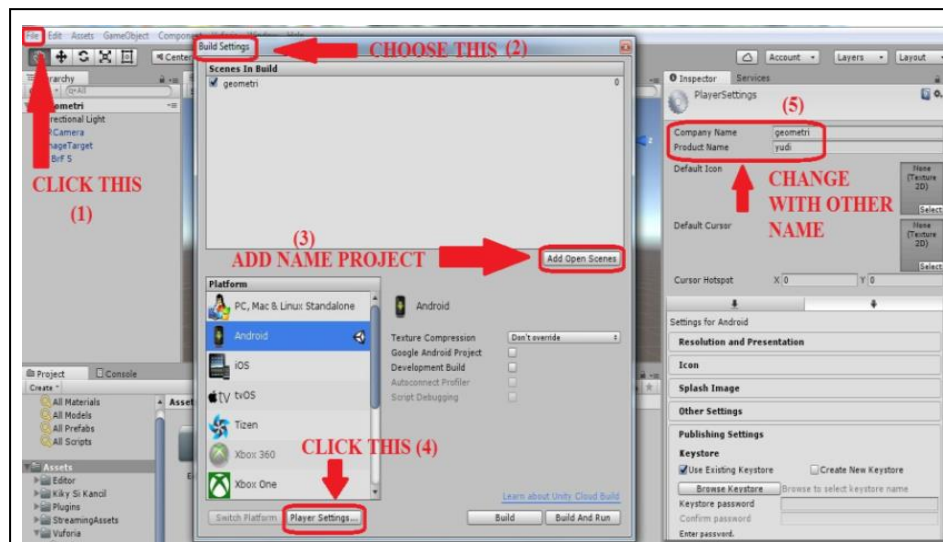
File Edit Assets GameObject Component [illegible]

Build Settings

CHOOSE THIS (2)

Center

Account Layers Layout

Hierarchy

geometri

Directional Light

ARCamera

ImageTarget

BirF 5

CLICK THIS (1)

Scenes In Build

geometri 0

Inspector Services

PlayerSettings

(5)

Company Name geometri

Product Name yudi

Default Icon

None (Texture 2D)

Select

CHANGE WITH OTHER NAME

Default Cursor

None (Texture 2D)

Select

(3)

ADD NAME PROJECT

Add Open Scenes

Cursor Hotspot X 0 Y 0

Platform

PC, Mac & Linux Standalone

Android

iOS

tvOS

Tizen

Xbox 360

Xbox One

Android

Texture Compression Don't override

Google Android Project

Development Build

Autoconnect Profiler

Script Debugging

Settings for Android

Resolution and Presentation

Icon

Splash Image

Other Settings

Publishing Settings

Keystore

Use Existing Keystore

Create New Keystore

Browse Keystore

Browse to select keystore name

Keystore password

Confirm password

Enter password.

Project Console

Create

All Materials

All Models

All Prefabs

All Scripts

Assets

Assets

Editor

Kiky Si Kancil

Plugins

StreamingAssets

Vuforia

CLICK THIS (4)

Learn about Unity Cloud Build

Switch Platform

Player Settings...

Build

Build And Run